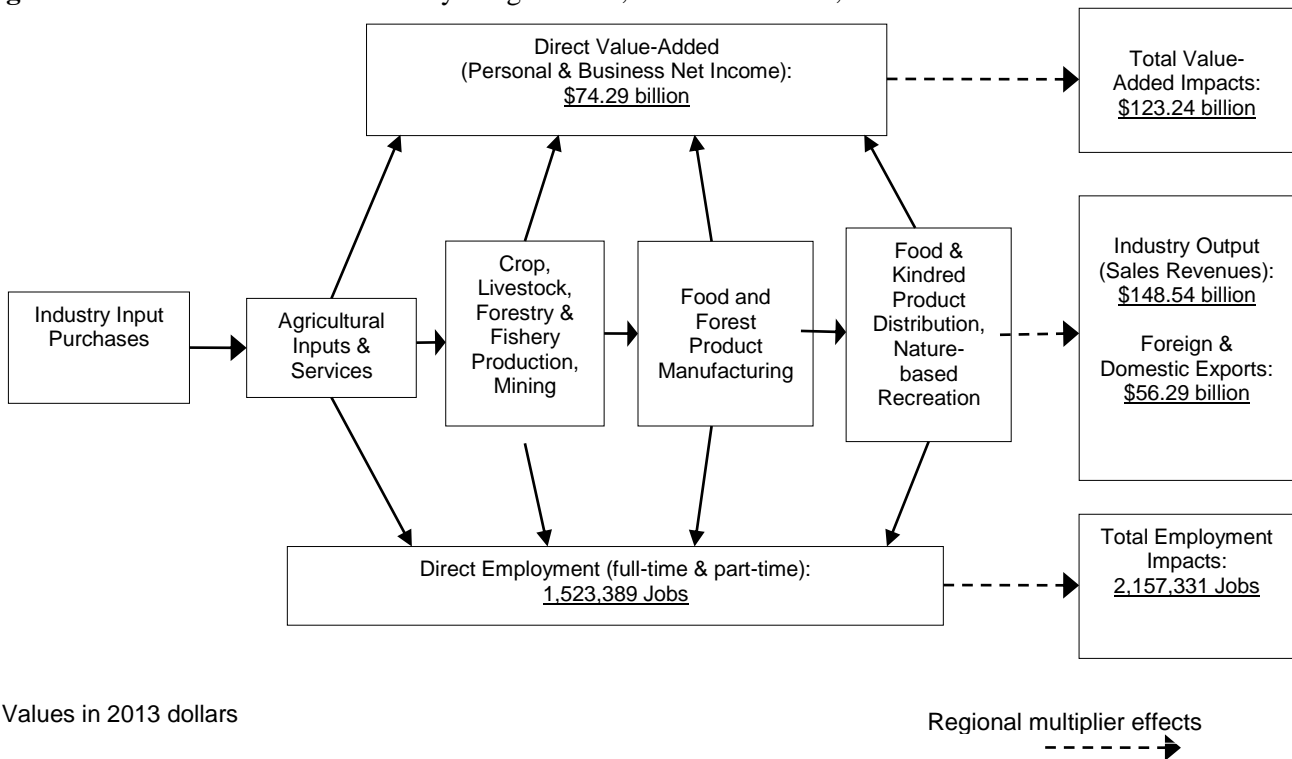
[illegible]

Direct Value-Added (Personal & Business Net Income): $74.29 billion

Total Value-Added Impacts: $123.24 billion

Industry Input Purchases

Agricultural Inputs & Services

Crop, Livestock, Forestry & Fishery Production, Mining

Food and Forest Product Manufacturing

Food & Kindred Product Distribution, Nature-based Recreation

Industry Output (Sales Revenues): $148.54 billion

Foreign & Domestic Exports: $56.29 billion

Direct Employment (full-time & part-time): 1,523,389 Jobs

Total Employment Impacts: 2,157,331 Jobs

Values in 2013 dollars

Regional multiplier effects